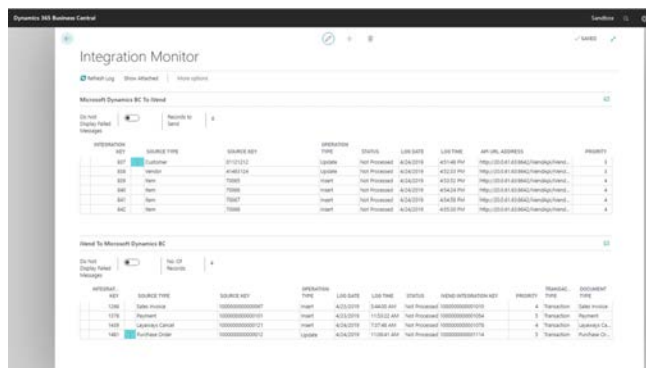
Dynamics 365 Business Central

Sandbox

Integration Monitor

✓ SAVED

Refresh Log   Show Attached   More options

Microsoft Dynamics BC To Iitend

Do Not Display Failed Messages

Records to Send   6

| INTEGRATION KEY | SOURCE TYPE | SOURCE KEY | OPERATION TYPE | STATUS | LOG DATE | LOG TIME | API URL ADDRESS | PRIORITY |
|---|---|---|---|---|---|---|---|---|
| 837 | Customer | 01121212 | Update | Not Processed | 4/24/2019 | 4:51:46 PM | http://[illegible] | 3 |
| 838 | Vendor | 41465124 | Update | Not Processed | 4/24/2019 | 4:52:33 PM | http://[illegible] | 3 |
| 839 | Item | 70065 | Insert | Not Processed | 4/24/2019 | 4:52:53 PM | http://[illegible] | 4 |
| 840 | Item | 70066 | Insert | Not Processed | 4/24/2019 | 4:54:24 PM | http://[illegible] | 4 |
| 841 | Item | 70067 | Insert | Not Processed | 4/24/2019 | 4:54:59 PM | http://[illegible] | 4 |
| 842 | Item | 70068 | Insert | Not Processed | 4/24/2019 | 4:55:20 PM | http://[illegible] | 4 |

Iitend To Microsoft Dynamics BC

Do Not Display Failed Messages

No. Of Records   4

| INTEGRAT... KEY | SOURCE TYPE | SOURCE KEY | OPERATION TYPE | LOG DATE | LOG TIME | STATUS | IITEND INTEGRATION KEY | PRIORITY | TRANSAC... TYPE | DOCUMENT TYPE |
|---|---|---|---|---|---|---|---|---|---|---|
| 1266 | Sales Invoice | 1000000000000097 | Insert | 4/23/2019 | 3:44:00 AM | Not Processed | 1000000000001010 | 4 | Transaction | Sales Invoice |
| 1378 | Payment | 1000000000000101 | Insert | 4/23/2019 | 11:53:22 AM | Not Processed | 1000000000001054 | 3 | Transaction | Payment |
| 1435 | Layaways Cancel | 1000000000000121 | Insert | 4/24/2019 | 7:37:46 AM | Not Processed | 1000000000001076 | 4 | Transaction | Layaways Ca... |
| 1461 | Purchase Order | 1000000000000012 | Update | 4/24/2019 | 11:06:41 AM | Not Processed | 1000000000001114 | 3 | Transaction | Purchase Or... |